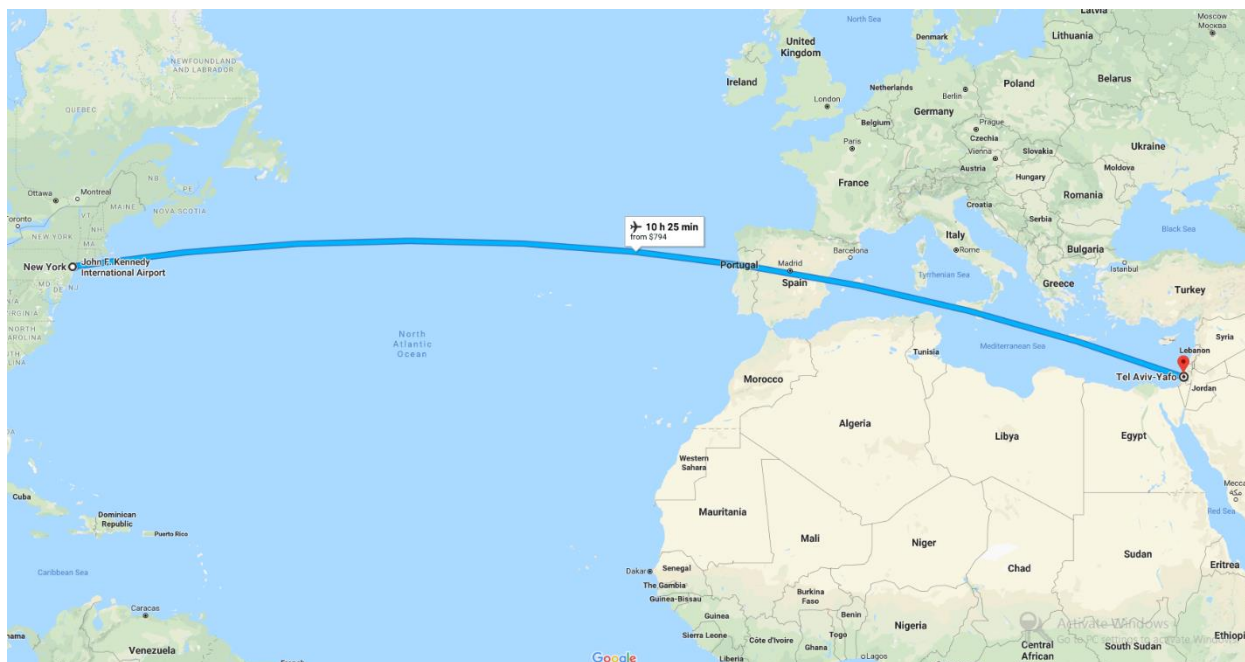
Latvia
Moscow
Москва
North Sea
Denmark
Lithuania
United Kingdom
Ireland
Netherlands
Berlin
Poland
Belarus
London
Germany
Belgium
Prague
Czechia
Paris
Ukraine
Vienna
Slovakia
Austria
Moldova
Hungary
France
Romania
Croatia
Serbia
Black Sea
Italy
Bulgaria
Rome
Barcelona
Madrid
Istanbul
Portugal
Spain
Tyrrhenian Sea
Greece
Turkey
NEWFOUNDLAND AND LABRADOR
QUEBEC
Ottawa
Montreal
NB
PE
MAINE
NOVA SCOTIA
Toronto
VT
NH
NEW YORK
MA
New York
John F. Kennedy International Airport
MD
DE
NJ
VIRGINIA
NORTH CAROLINA
✈ 10 h 25 min
from $794
North Atlantic Ocean
Tunisia
Mediterranean Sea
Syria
Lebanon
Tel Aviv-Yafo
Jordan
Morocco
Algeria
Libya
Egypt
Western Sahara
Mecca
Red Sea
Cuba
Dominican Republic
Puerto Rico
Mauritania
Mali
Niger
Sudan
Caribbean Sea
Dakar
Senegal
Chad
Eritrea
The Gambia
Guinea-Bissau
Burkina Faso
Caracas
Guinea
Benin
Sierra Leone
Côte d'Ivoire
Togo
Nigeria
Activate Windows
Go to PC settings to activate Windows.
Venezuela
Liberia
Ghana
Lagos
Central African
South Sudan
Ethiopia
Google